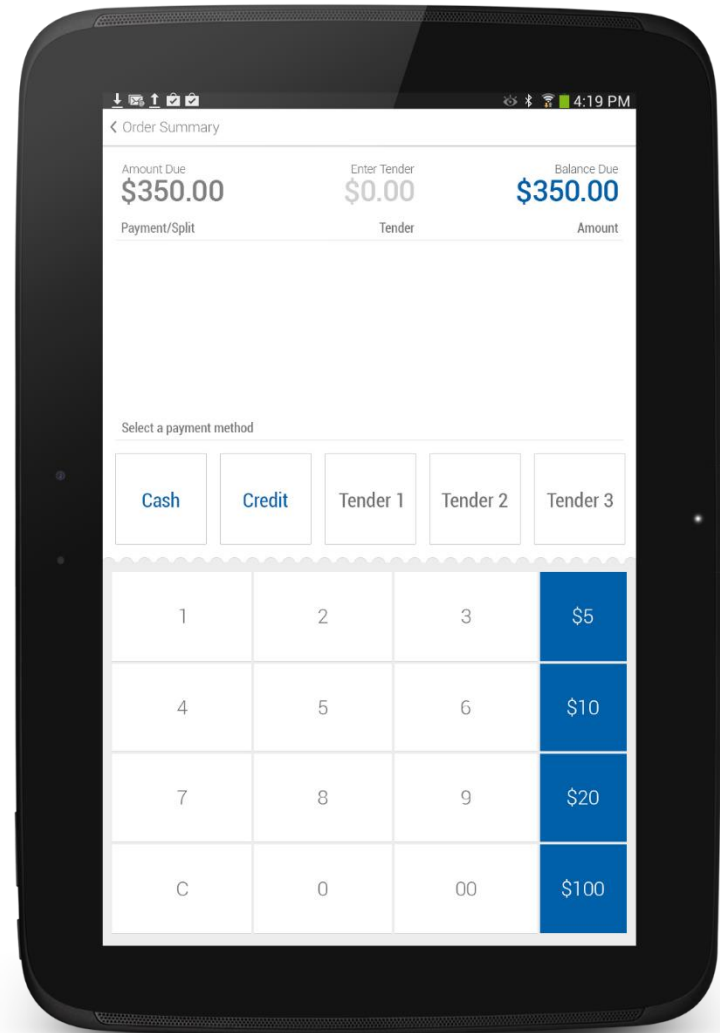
4:19 PM

< Order Summary

Amount Due
\$350.00

Enter Tender
\$0.00

Balance Due
\$350.00

Payment/Split

Tender

Amount

Select a payment method

Cash

Credit

Tender 1

Tender 2

Tender 3

| 1 | 2 | 3 | \$5 |
|---|---|---|---|
| 4 | 5 | 6 | \$10 |
| 7 | 8 | 9 | \$20 |
| C | 0 | 00 | \$100 |